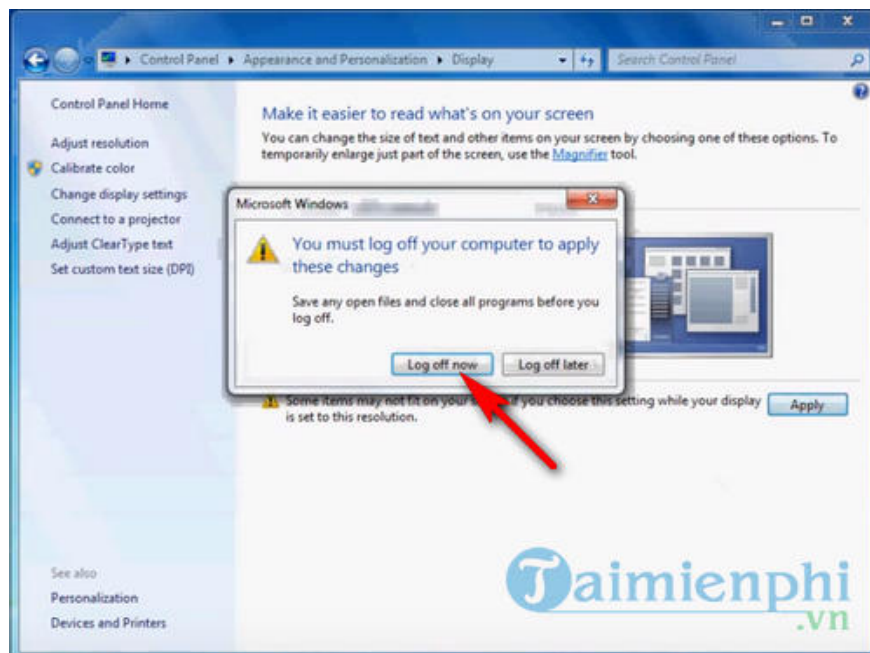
Control Panel ▸ Appearance and Personalization ▸ Display

Search Control Panel

Control Panel Home

Adjust resolution

Calibrate color

Change display settings

Connect to a projector

Adjust ClearType text

Set custom text size (DPI)

Make it easier to read what's on your screen

You can change the size of text and other items on your screen by choosing one of these options. To temporarily enlarge just part of the screen, use the Magnifier tool.

Microsoft Windows

You must log off your computer to apply these changes

Save any open files and close all programs before you log off.

Log off now

Log off later

Some items may not fit on your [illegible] if you choose this setting while your display is set to this resolution.

Apply

See also

Personalization

Devices and Printers

Taimienphi
.vn